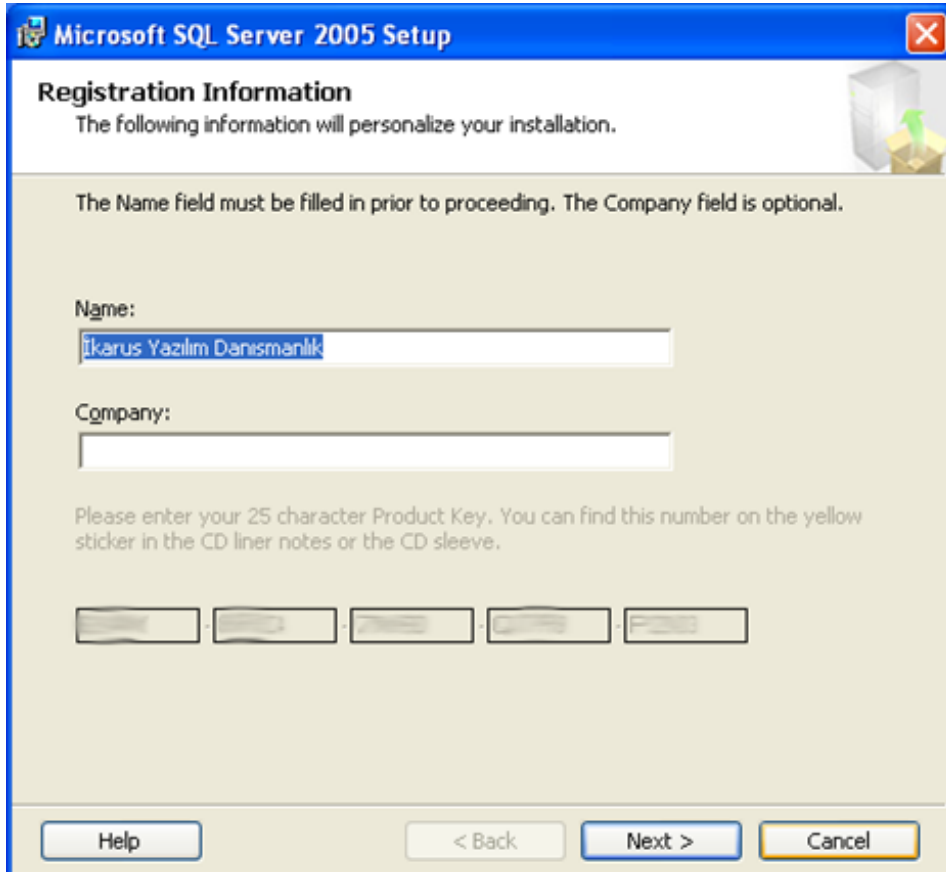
Microsoft SQL Server 2005 Setup

Registration Information
The following information will personalize your installation.

The Name field must be filled in prior to proceeding. The Company field is optional.

Name:
Ikarus Yazılım Danısmanlık

Company:

Please enter your 25 character Product Key. You can find this number on the yellow sticker in the CD liner notes or the CD sleeve.

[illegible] - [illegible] - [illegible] - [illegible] - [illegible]

Help
< Back
Next >
Cancel